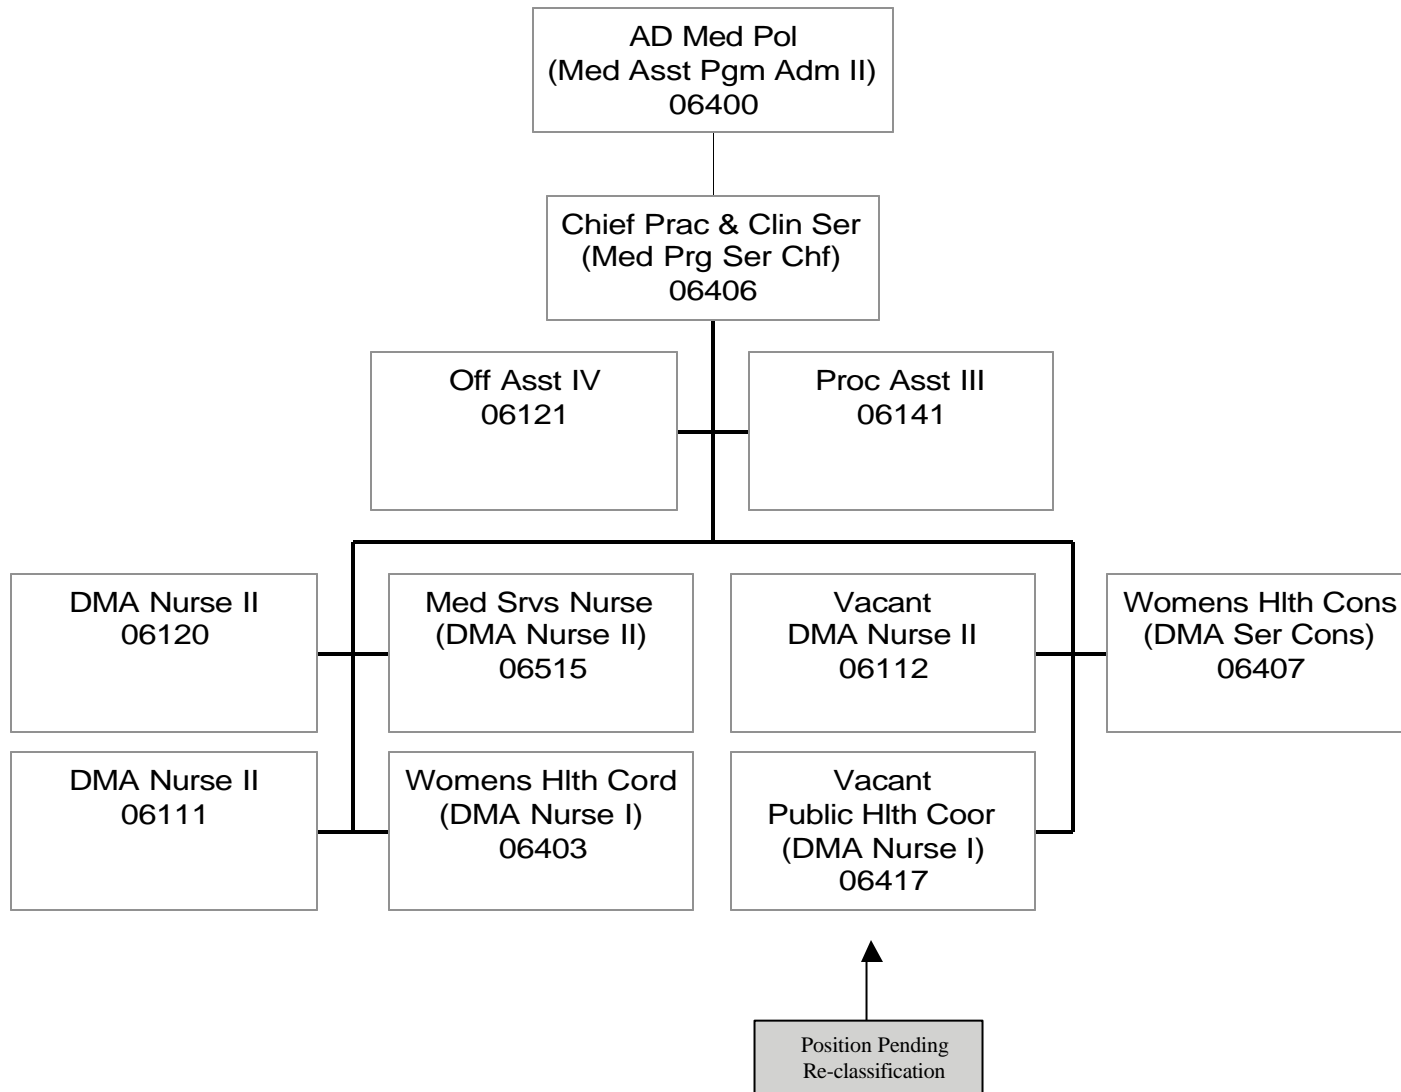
AD Med Pol
(Med Asst Pgm Adm II)
06400

Chief Prac & Clin Ser
(Med Prg Ser Chf)
06406

Off Asst IV
06121

Proc Asst III
06141

DMA Nurse II
06120

Med Srvs Nurse
(DMA Nurse II)
06515

Vacant
DMA Nurse II
06112

Womens Hlth Cons
(DMA Ser Cons)
06407

DMA Nurse II
06111

Womens Hlth Cord
(DMA Nurse I)
06403

Vacant
Public Hlth Coor
(DMA Nurse I)
06417

Position Pending
Re-classification